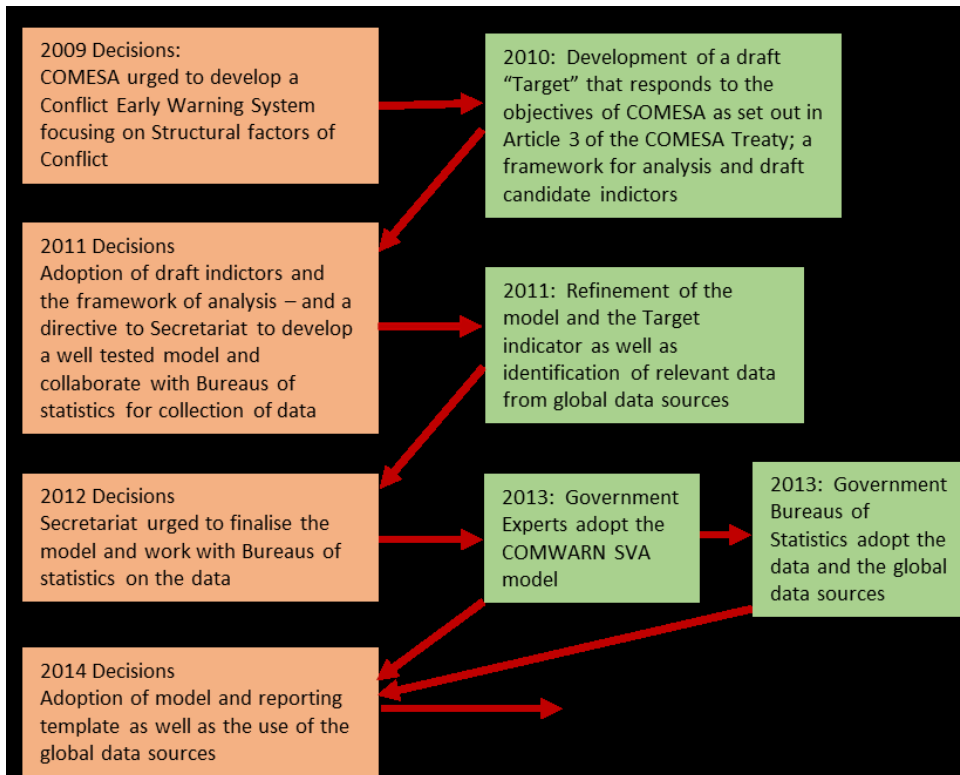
2009 Decisions:
COMESA urged to develop a Conflict Early Warning System focusing on Structural factors of Conflict

2010: Development of a draft "Target" that responds to the objectives of COMESA as set out in Article 3 of the COMESA Treaty; a framework for analysis and draft candidate indictors

2011 Decisions
Adoption of draft indictors and the framework of analysis – and a directive to Secretariat to develop a well tested model and collaborate with Bureaus of statistics for collection of data

2011: Refinement of the model and the Target indicator as well as identification of relevant data from global data sources

2012 Decisions
Secretariat urged to finalise the model and work with Bureaus of statistics on the data

2013: Government Experts adopt the COMWARN SVA model

2013: Government Bureaus of Statistics adopt the data and the global data sources

2014 Decisions
Adoption of model and reporting template as well as the use of the global data sources